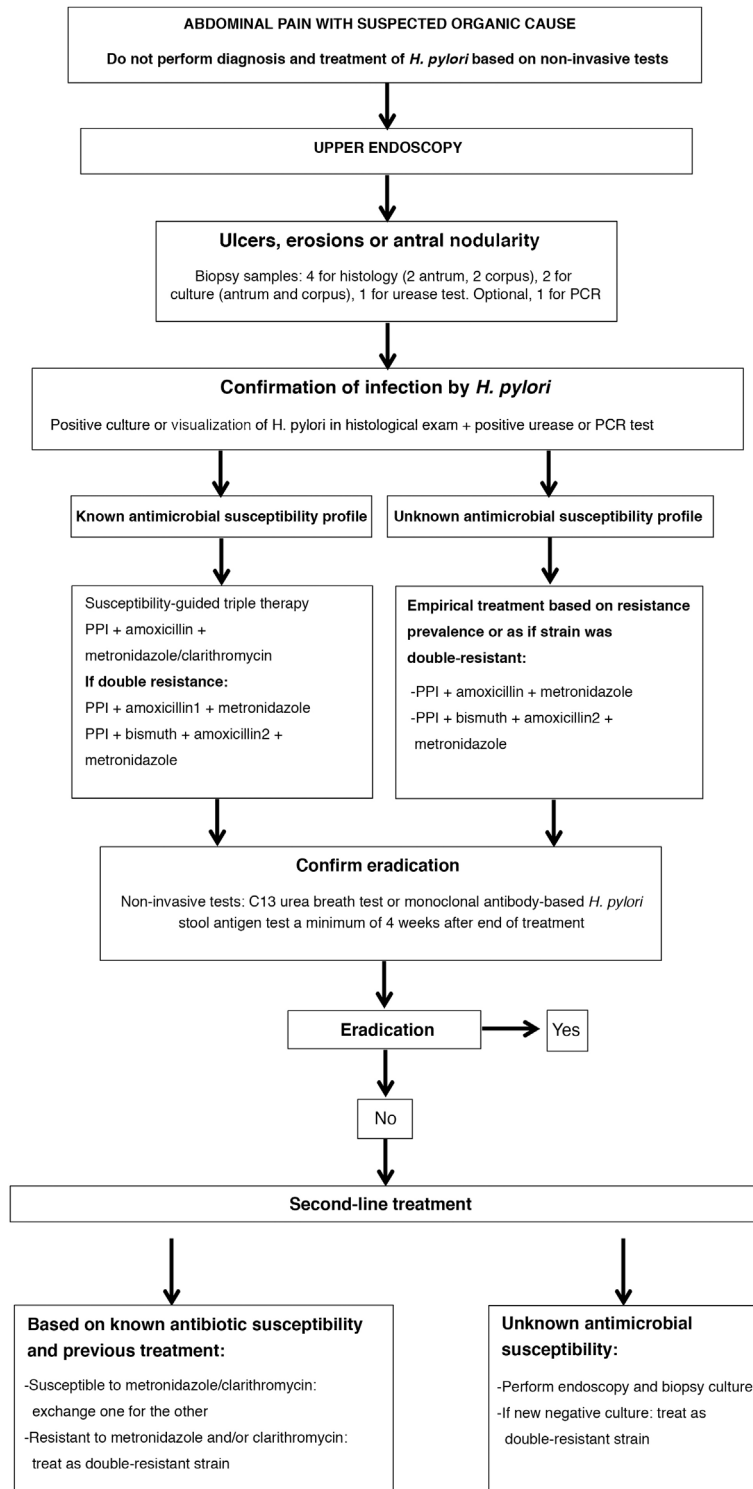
ABDOMINAL PAIN WITH SUSPECTED ORGANIC CAUSE

Do not perform diagnosis and treatment of *H. pylori* based on non-invasive tests

UPPER ENDOSCOPY

**Ulcers, erosions or antral nodularity**

Biopsy samples: 4 for histology (2 antrum, 2 corpus), 2 for culture (antrum and corpus), 1 for urease test. Optional, 1 for PCR

**Confirmation of infection by *H. pylori***

Positive culture or visualization of H. pylori in histological exam + positive urease or PCR test

**Known antimicrobial susceptibility profile**

**Unknown antimicrobial susceptibility profile**

Susceptibility-guided triple therapy
PPI + amoxicillin + metronidazole/clarithromycin
**If double resistance:**
PPI + amoxicillin1 + metronidazole
PPI + bismuth + amoxicillin2 + metronidazole

**Empirical treatment based on resistance prevalence or as if strain was double-resistant:**
-PPI + amoxicillin + metronidazole
-PPI + bismuth + amoxicillin2 + metronidazole

**Confirm eradication**

Non-invasive tests: C13 urea breath test or monoclonal antibody-based *H. pylori* stool antigen test a minimum of 4 weeks after end of treatment

**Eradication**

Yes

No

**Second-line treatment**

**Based on known antibiotic susceptibility and previous treatment:**
-Susceptible to metronidazole/clarithromycin: exchange one for the other
-Resistant to metronidazole and/or clarithromycin: treat as double-resistant strain

**Unknown antimicrobial susceptibility:**
-Perform endoscopy and biopsy culture
-If new negative culture: treat as double-resistant strain